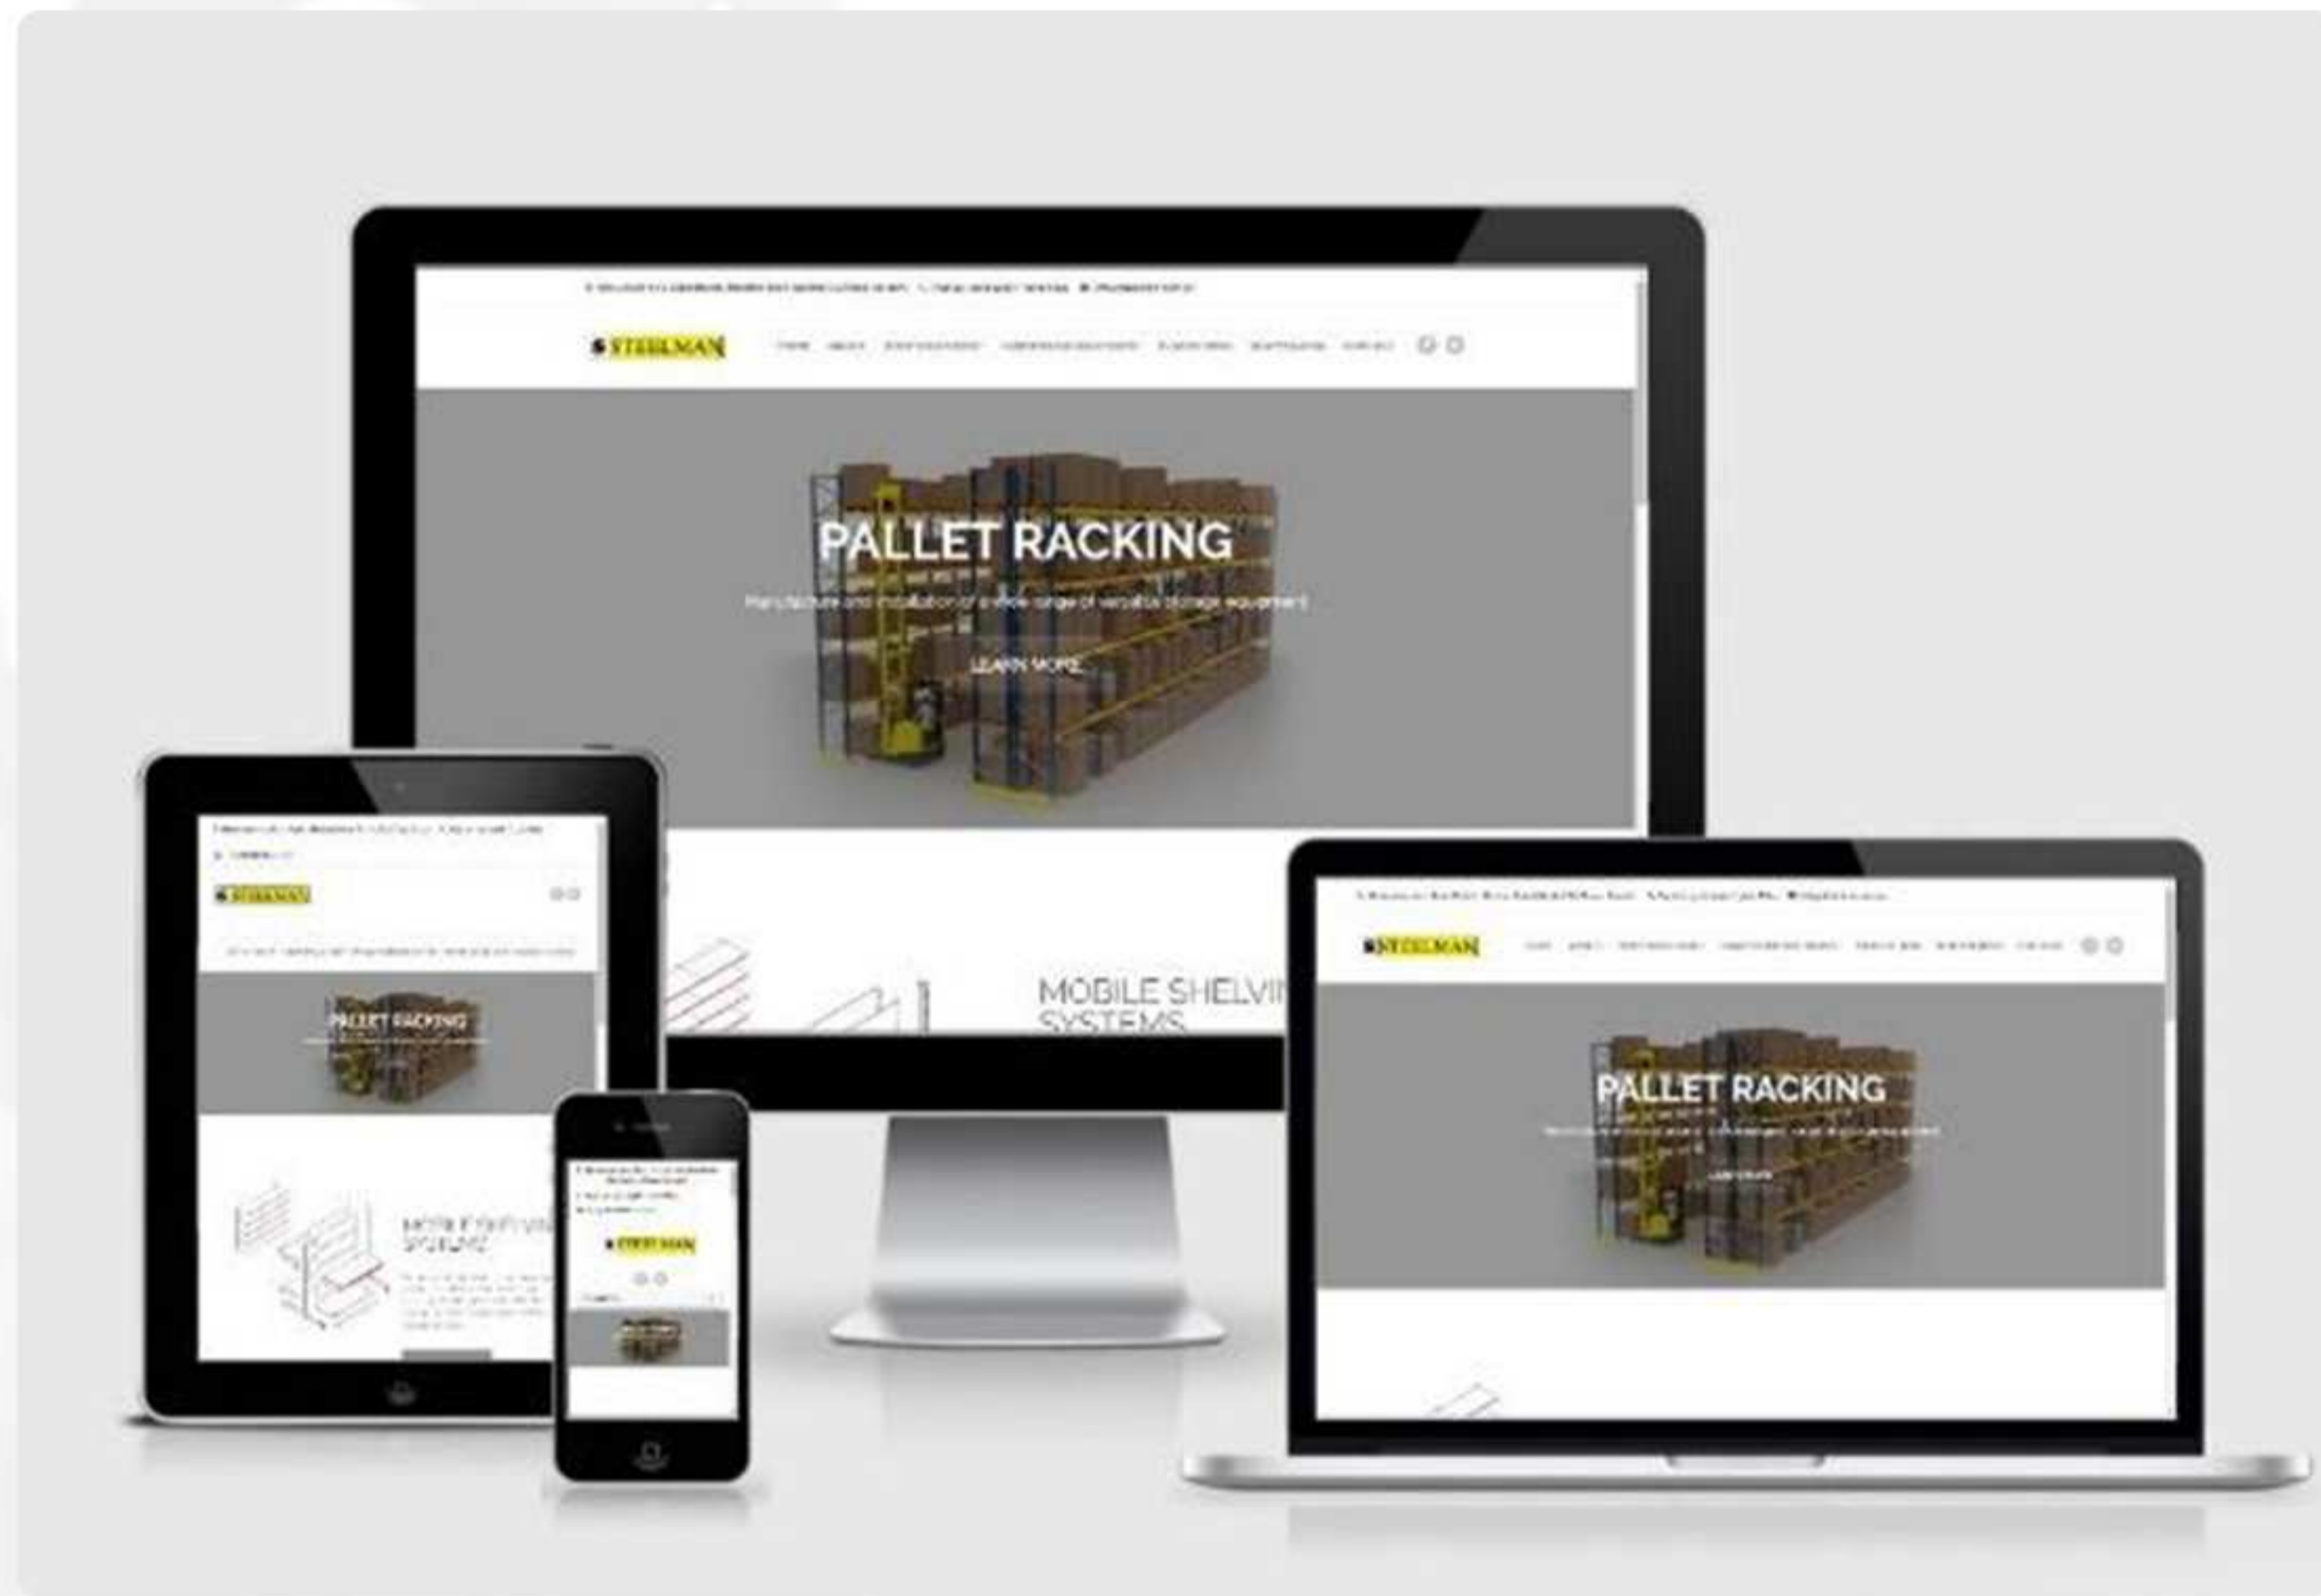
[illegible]

STEELMAN

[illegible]

PALLET RACKING

Manufacture and installation of a wide range of versatile storage equipment

LEARN MORE

MOBILE SHELVI SYSTEMS

STEELMAN

PALLET RACKING

MOBILE SHELVING SYSTEMS

STEELMAN

STEELMAN

PALLET RACKING